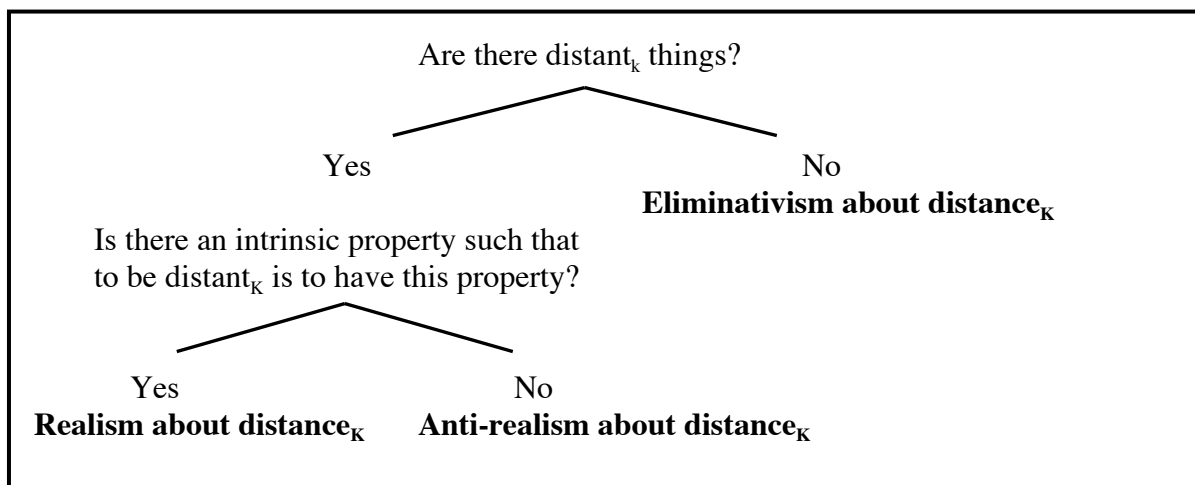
Are there distant$_k$ things?

Yes

No
**Eliminativism about distance$_K$**

Is there an intrinsic property such that to be distant$_K$ is to have this property?

Yes
**Realism about distance$_K$**

No
**Anti-realism about distance$_K$**